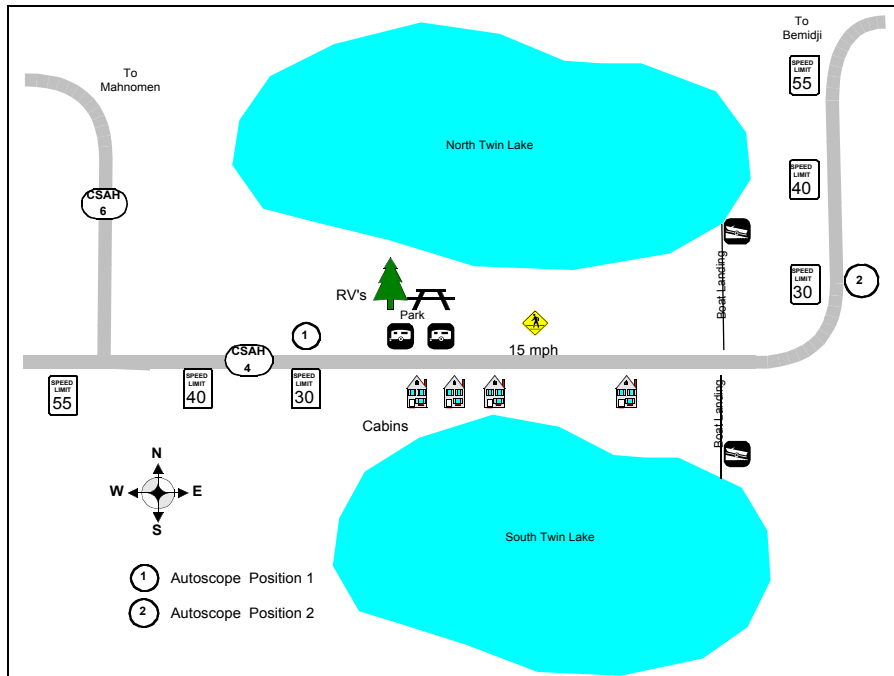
To Mahnomen

To Bemidji

North Twin Lake

CSAH 6

SPEED LIMIT 55

SPEED LIMIT 40

SPEED LIMIT 30

2

RV's

Park

1

15 mph

Boat Landing

CSAH 4

SPEED LIMIT 55

SPEED LIMIT 40

SPEED LIMIT 30

Cabins

Boat Landing

N

W

E

S

South Twin Lake

1 Autoscope Position 1

2 Autoscope Position 2